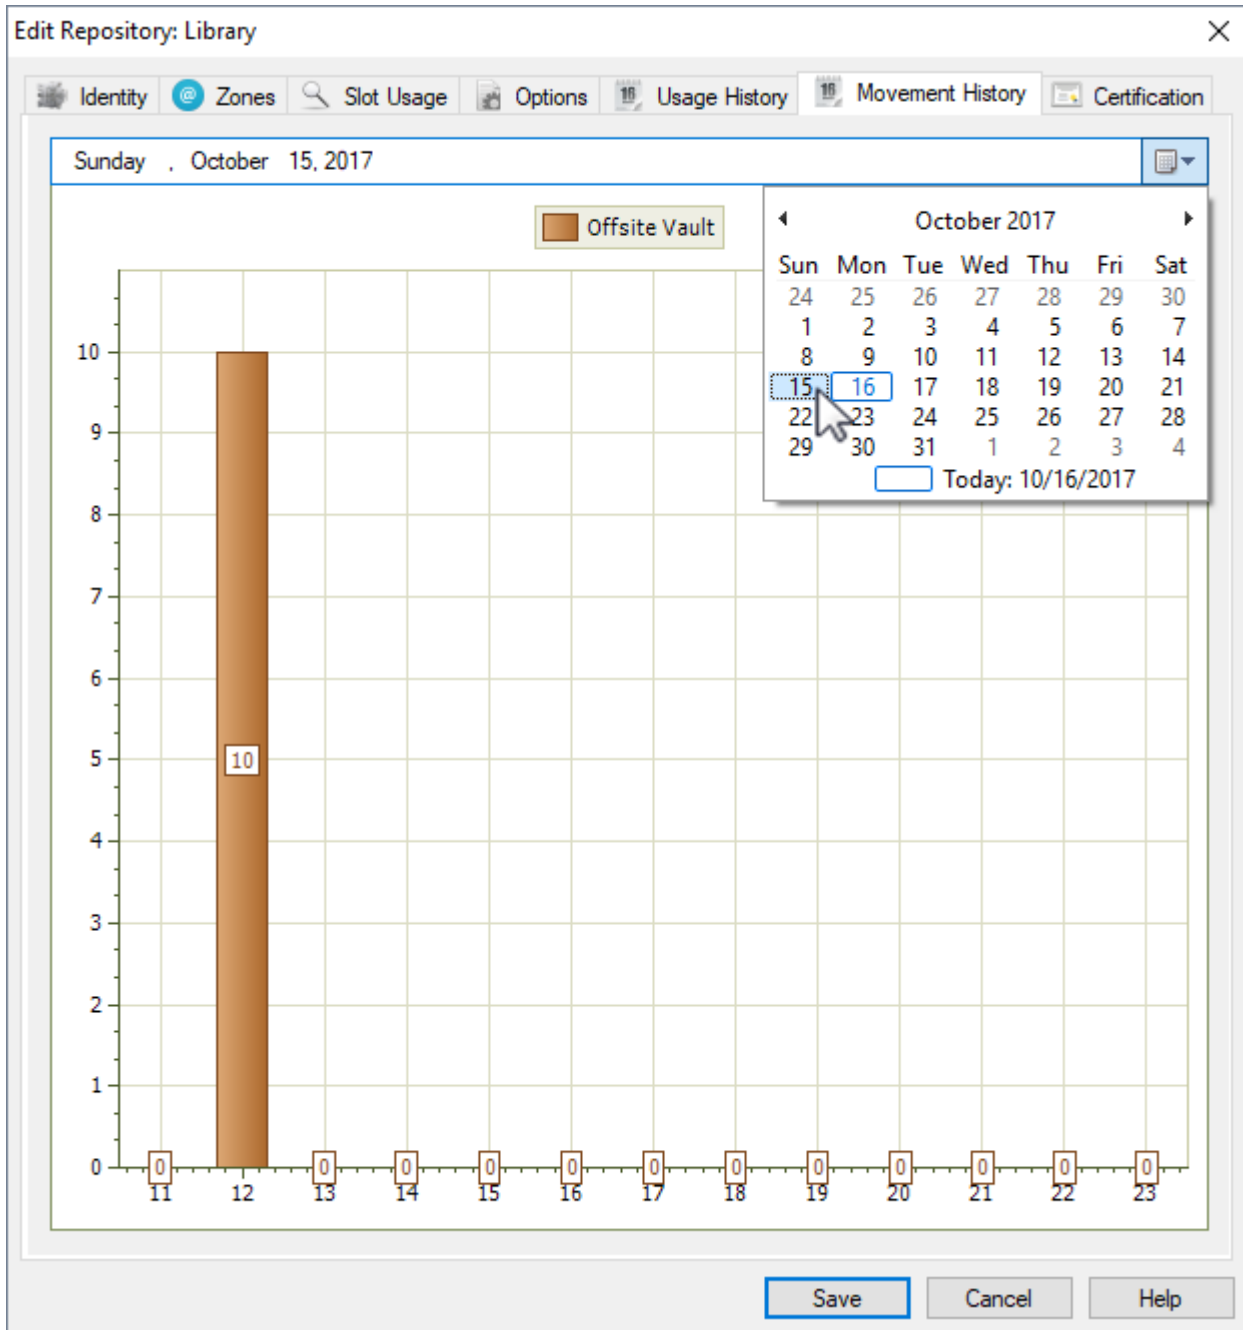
Edit Repository: Library

Identity | Zones | Slot Usage | Options | Usage History | Movement History | Certification

Sunday , October 15, 2017

Offsite Vault

October 2017

| Sun | Mon | Tue | Wed | Thu | Fri | Sat |
|---|---|---|---|---|---|---|
| 24 | 25 | 26 | 27 | 28 | 29 | 30 |
| 1 | 2 | 3 | 4 | 5 | 6 | 7 |
| 8 | 9 | 10 | 11 | 12 | 13 | 14 |
| 15 | 16 | 17 | 18 | 19 | 20 | 21 |
| 22 | 23 | 24 | 25 | 26 | 27 | 28 |
| 29 | 30 | 31 | 1 | 2 | 3 | 4 |

Today: 10/16/2017

10
9
8
7
6
5
4
3
2
1
0

10

0 0 0 0 0 0 0 0 0 0 0 0

11 12 13 14 15 16 17 18 19 20 21 22 23

Save | Cancel | Help